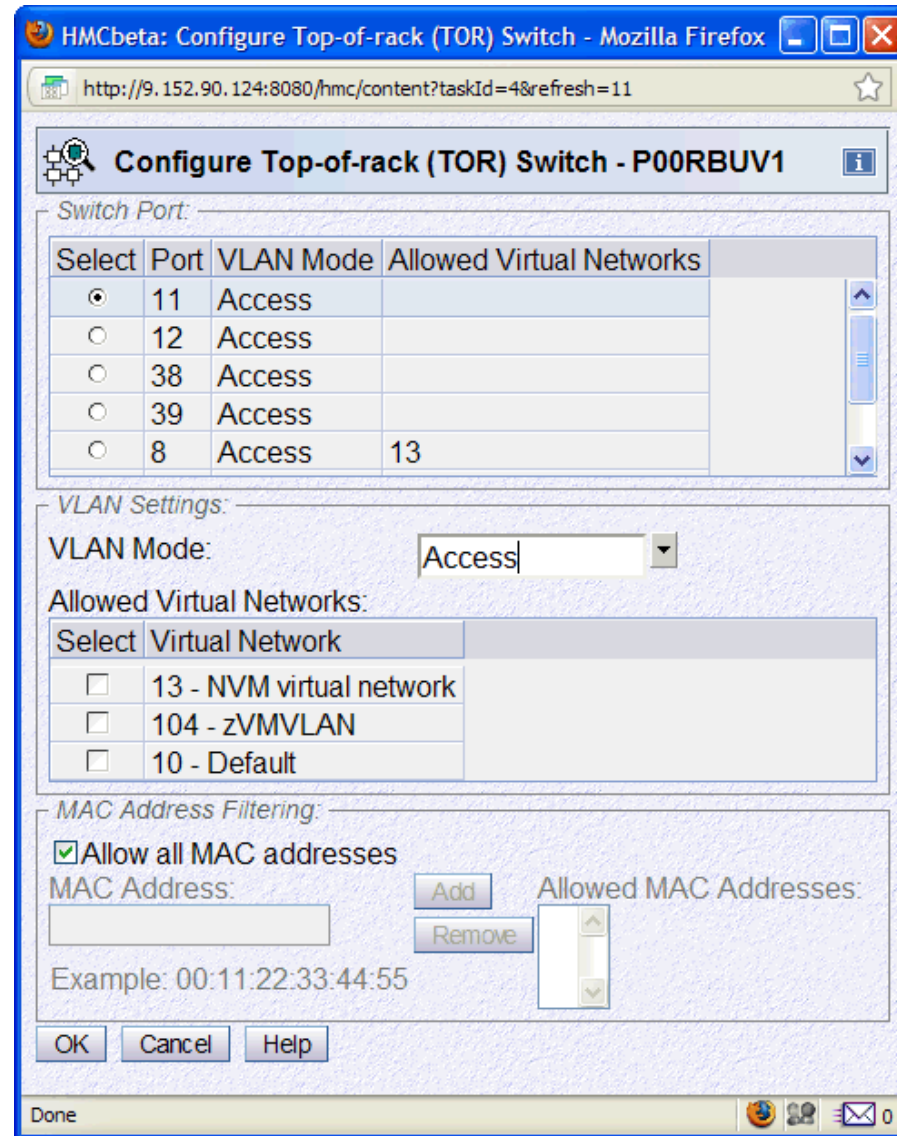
HMCbeta: Configure Top-of-rack (TOR) Switch - Mozilla Firefox

http://9.152.90.124:8080/hmc/content?taskId=4&refresh=11

Configure Top-of-rack (TOR) Switch - P00RBUV1

Switch Port:

| Select | Port | VLAN Mode | Allowed Virtual Networks |
|---|---|---|---|
| ⦿ | 11 | Access | |
| ○ | 12 | Access | |
| ○ | 38 | Access | |
| ○ | 39 | Access | |
| ○ | 8 | Access | 13 |

VLAN Settings:

VLAN Mode: Access

Allowed Virtual Networks:

| Select | Virtual Network |
|---|---|
| ☐ | 13 - NVM virtual network |
| ☐ | 104 - zVMVLAN |
| ☐ | 10 - Default |

MAC Address Filtering:

☑ Allow all MAC addresses

MAC Address:

Add

Remove

Allowed MAC Addresses:

Example: 00:11:22:33:44:55

OK Cancel Help

Done

0